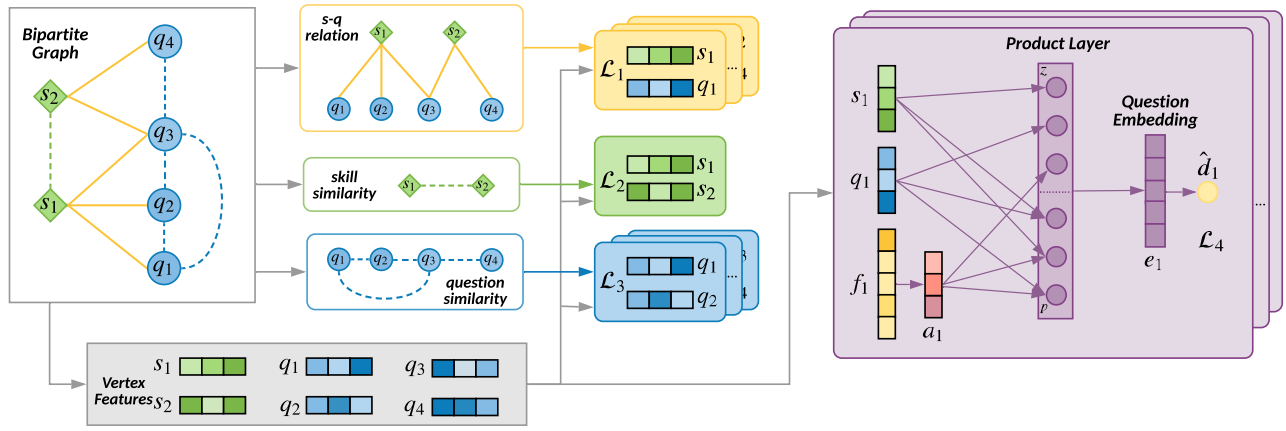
Bipartite Graph

$q_4$

$s_2$

$q_3$

$s_1$

$q_2$

$q_1$

s-q relation

$s_1$ $s_2$

$q_1$ $q_2$ $q_3$ $q_4$

skill similarity $s_1$ $s_2$

$q_1$ $q_2$ $q_3$ $q_4$

question similarity

$\mathcal{L}_1$ $s_1$ $q_1$ ... 4

$\mathcal{L}_2$ $s_1$ $s_2$

$\mathcal{L}_3$ $q_1$ $q_2$ ... 3 4

Vertex Features

$s_1$ $q_1$ $q_3$

$s_2$ $q_2$ $q_4$

Product Layer

$s_1$

$q_1$

$f_1$

$a_1$

z

p

Question Embedding

$e_1$

$\hat{d}_1$

$\mathcal{L}_4$

...